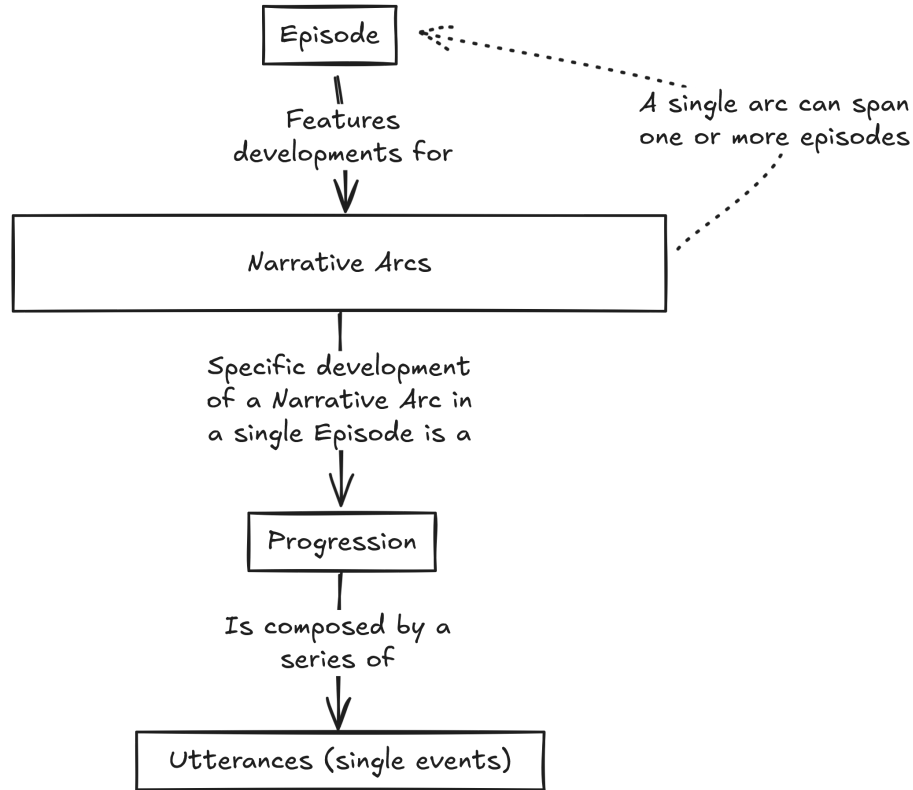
Episode

A single arc can span one or more episodes

Features developments for

Narrative Arcs

Specific development of a Narrative Arc in a single Episode is a

Progression

Is composed by a series of

Utterances (single events)